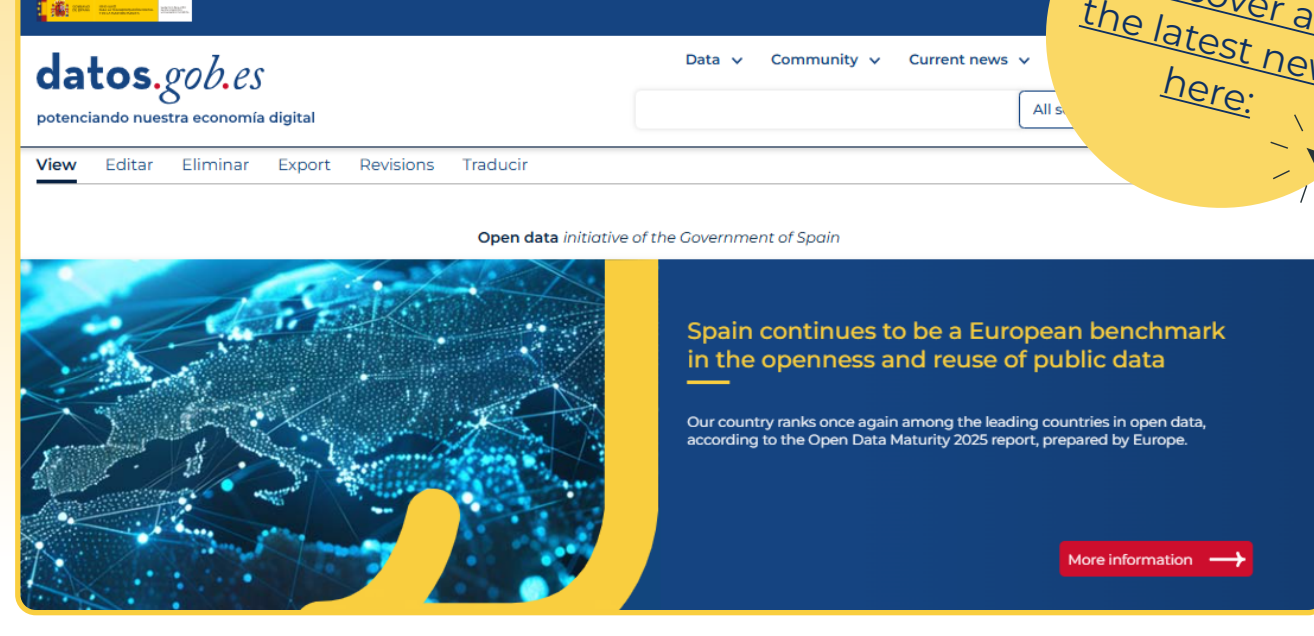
datos.gob.es
potenciando nuestra economía digital

Data Community Current news

All s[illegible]

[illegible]over a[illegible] the latest ne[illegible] here:

View Editar Eliminar Export Revisions Traducir

Open data initiative of the Government of Spain

Spain continues to be a European benchmark in the openness and reuse of public data

Our country ranks once again among the leading countries in open data, according to the Open Data Maturity 2025 report, prepared by Europe.

More information